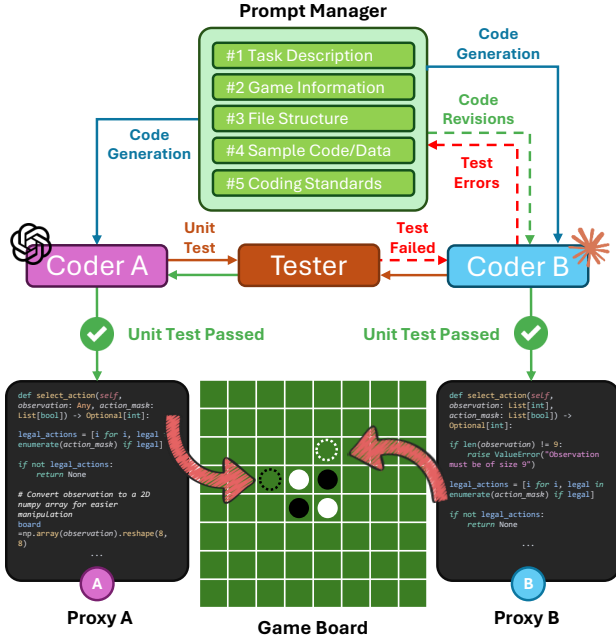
Prompt Manager

#1 Task Description
#2 Game Information
#3 File Structure
#4 Sample Code/Data
#5 Coding Standards

Code Generation

Code Generation

Code Revisions

Test Errors

Unit Test

Test Failed

Coder A

Tester

Coder B

Unit Test Passed

Unit Test Passed

def select_action(self, observation: Any, action_mask: List[bool]) -> Optional[int]:

legal_actions = [i for i, legal enumerate(action_mask) if legal]

if not legal_actions:
return None

# Convert observation to a 2D numpy array for easier manipulation
board =np.array(observation).reshape(8, 8)
...

def select_action(self, observation: List[int], action_mask: List[bool]) -> Optional[int]:

if len(observation) != 9:
raise ValueError("Observation must be of size 9")

legal_actions = [i for i, legal in enumerate(action_mask) if legal]

if not legal_actions:
return None
...

A

B

Proxy A

Game Board

Proxy B